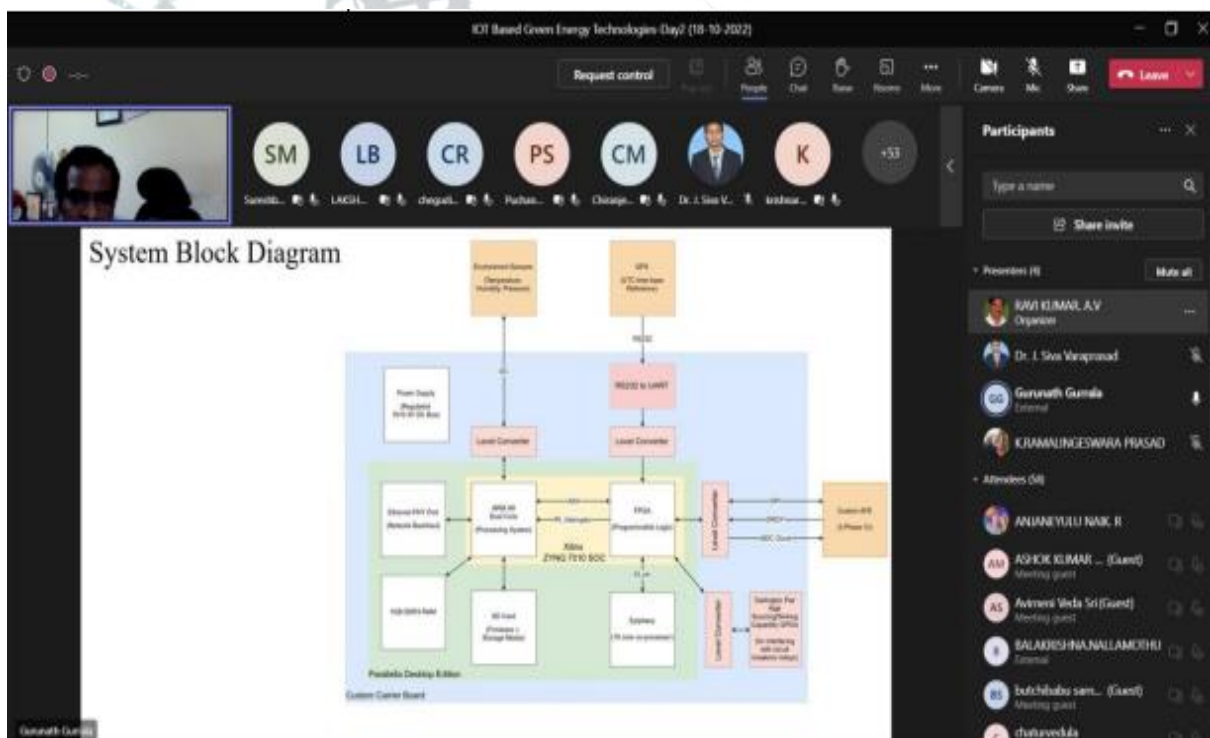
IOT Based Green Energy Technologies-Day2 (18-10-2022)

Request control

People Chat Raise Rooms More Camera Mic Share Leave

SM LB CR PS CM K +53

Sureddi... LAKSH... chegudi... Puchan... Chiranje... Dr. J. Siva V... krishnar...

Participants

Type a name

Share invite

Presenters (4) Mute all

RAVI KUMAR. A.V
Organizer

Dr. J. Siva Varaprasad

Gurunath Gumala
External

K.RAMALINGESWARA PRASAD

Attendees (58)

ANJANEYULU NAIK. R

ASHOK KUMAR ... (Guest)
Meeting guest

Avimeni Veda Sri (Guest)
Meeting guest

BALAKRISHNA.NALLAMOTHU
External

butchibabu sam... (Guest)
Meeting guest

chaturvedula

System Block Diagram

Environment Sensors (Temperature Humidity Pressure)

GPS (UTC time base Reference)

RS232

Power Supply (Regulated 5V/3.3V DC Bus)

RS232 to UART

Level Converter

Level Converter

Ethernet PHY Port (Network Backhaul)

ARM A9 Dual Core (Processing System)

FPGA (Programmable Logic)

Xilinx ZYNQ 7010 SOC

Level Converter

Custom IPR (3-Phase CI)

1GB DDR3 RAM

SD Card (Firmware + Storage Media)

Syzmery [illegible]

Level Converter

Daughter Port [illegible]

Parallella Desktop Edition

Custom Carrier Board

Gurunath Gumala